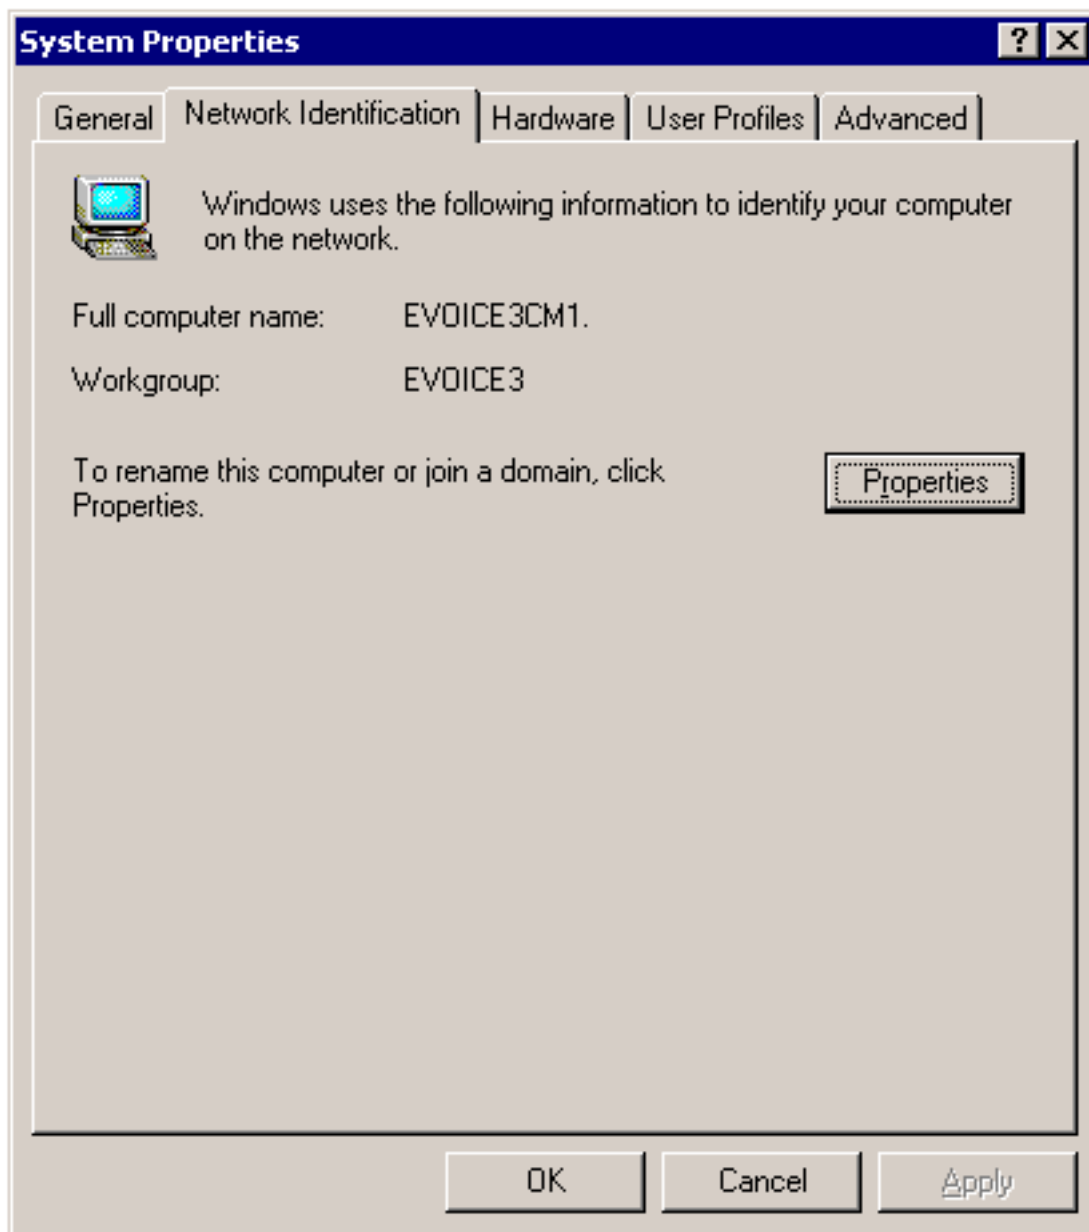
System Properties

?

General | Network Identification | Hardware | User Profiles | Advanced

Windows uses the following information to identify your computer on the network.

Full computer name: EVOICE3CM1.

Workgroup: EVOICE3

To rename this computer or join a domain, click Properties.

Properties

OK | Cancel | Apply